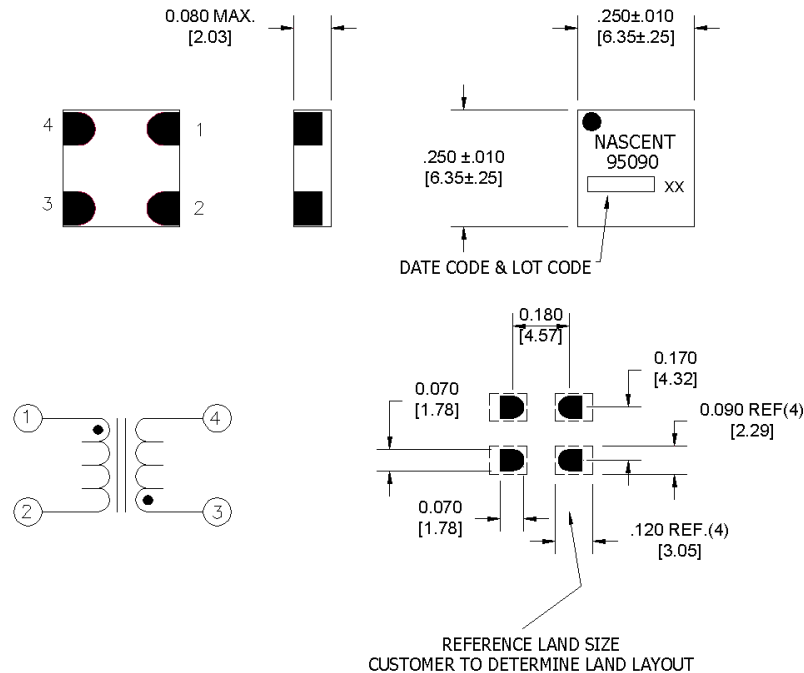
0.080 MAX.
[2.03]

.250±.010
[6.35±.25]

4
1
3
2

.250 ±.010
[6.35±.25]

NASCENT
95090
XX

DATE CODE & LOT CODE

0.180
[4.57]

0.170
[4.32]

0.070
[1.78]

0.090 REF(4)
[2.29]

1
4
2
3

0.070
[1.78]

.120 REF.(4)
[3.05]

REFERENCE LAND SIZE
CUSTOMER TO DETERMINE LAND LAYOUT